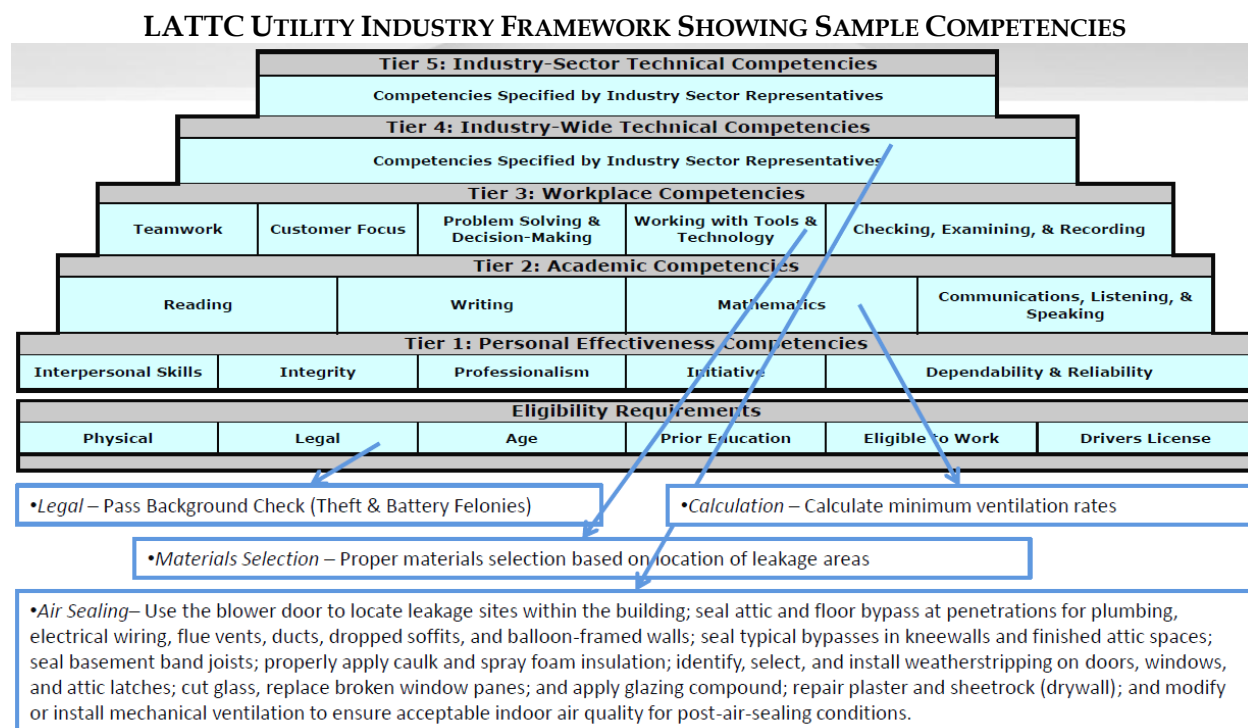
LATTC UTILITY INDUSTRY FRAMEWORK SHOWING SAMPLE COMPETENCIES

Tier 5: Industry-Sector Technical Competencies

Competencies Specified by Industry Sector Representatives

Tier 4: Industry-Wide Technical Competencies

Competencies Specified by Industry Sector Representatives

Tier 3: Workplace Competencies

| Teamwork | Customer Focus | Problem Solving & Decision-Making | Working with Tools & Technology | Checking, Examining, & Recording |
|---|---|---|---|---|

Tier 2: Academic Competencies

| Reading | Writing | Mathematics | Communications, Listening, & Speaking |
|---|---|---|---|

Tier 1: Personal Effectiveness Competencies

| Interpersonal Skills | Integrity | Professionalism | Initiative | Dependability & Reliability |
|---|---|---|---|---|

Eligibility Requirements

| Physical | Legal | Age | Prior Education | Eligible to Work | Drivers License |
|---|---|---|---|---|---|

•Legal – Pass Background Check (Theft & Battery Felonies)

•Calculation – Calculate minimum ventilation rates

•Materials Selection – Proper materials selection based on location of leakage areas

•Air Sealing– Use the blower door to locate leakage sites within the building; seal attic and floor bypass at penetrations for plumbing, electrical wiring, flue vents, ducts, dropped soffits, and balloon-framed walls; seal typical bypasses in kneewalls and finished attic spaces; seal basement band joists; properly apply caulk and spray foam insulation; identify, select, and install weatherstripping on doors, windows, and attic latches; cut glass, replace broken window panes; and apply glazing compound; repair plaster and sheetrock (drywall); and modify or install mechanical ventilation to ensure acceptable indoor air quality for post-air-sealing conditions.